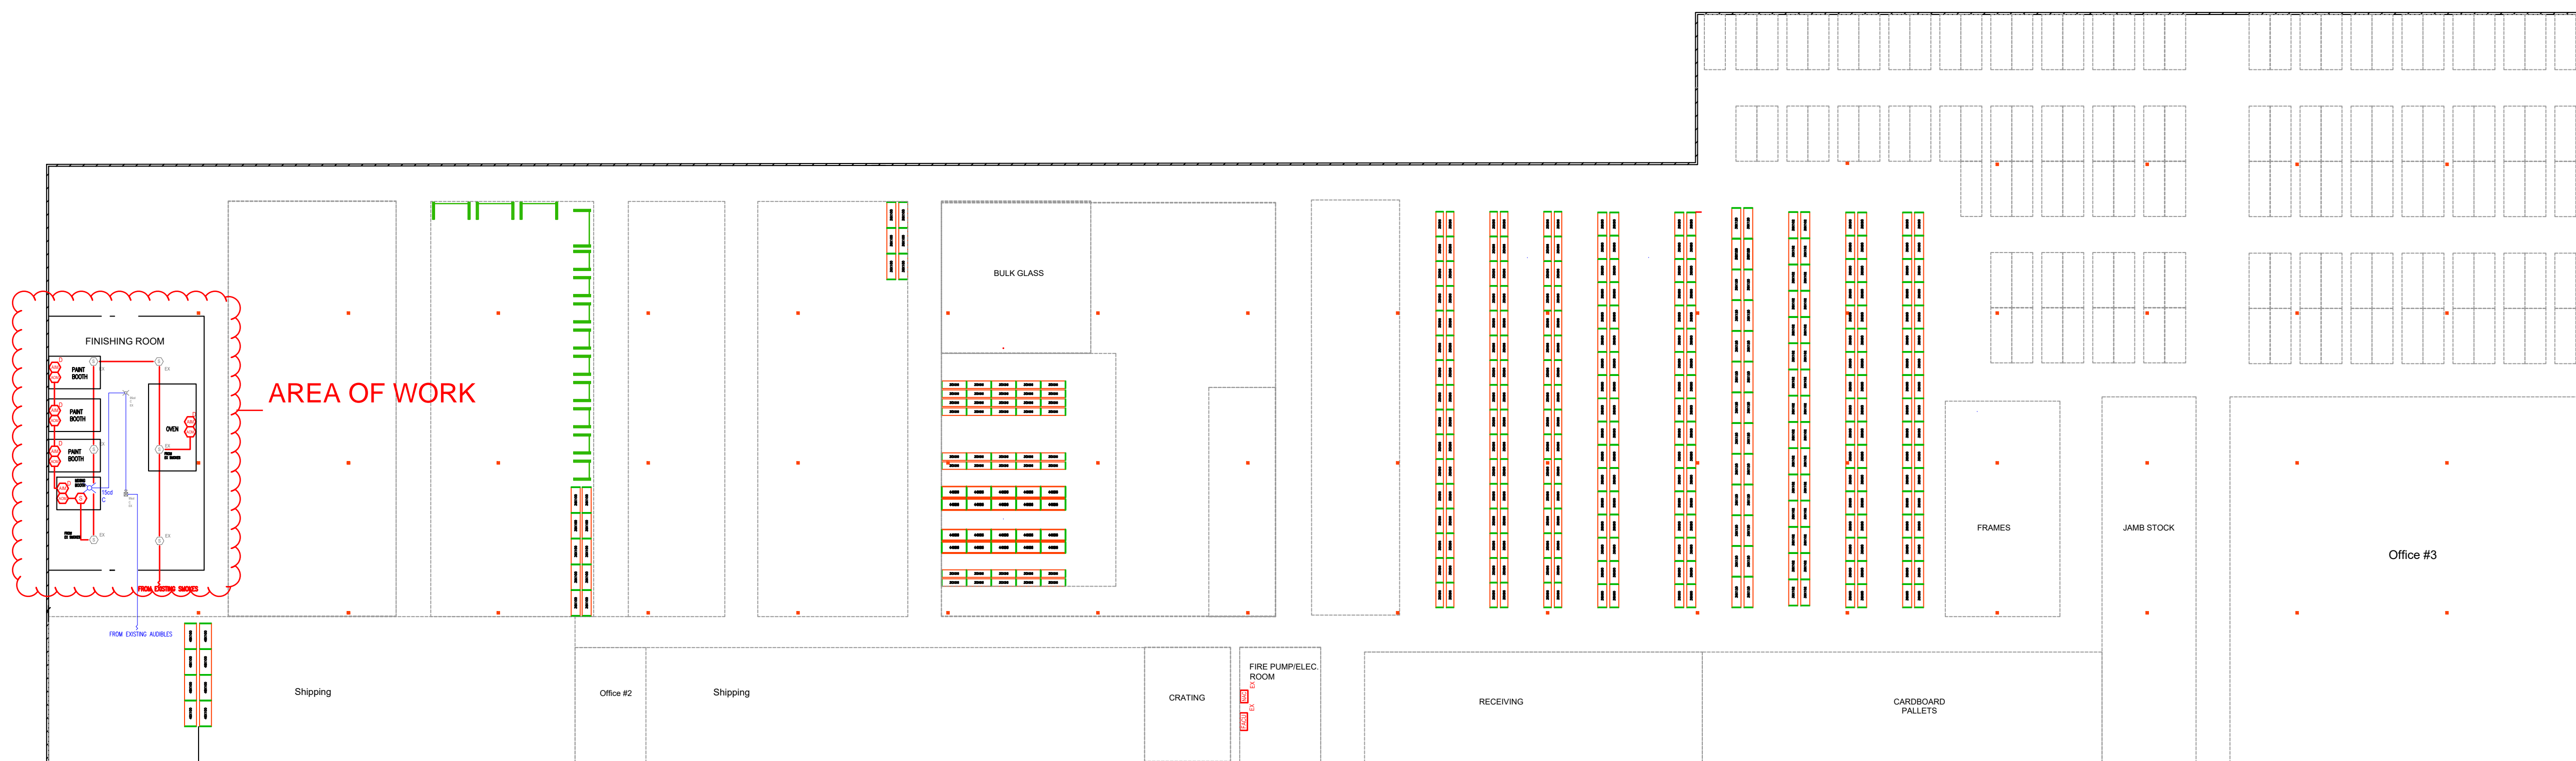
FINISHING ROOM

PAINT BOOTH

PAINT BOOTH

PAINT BOOTH

OVEN

AREA OF WORK

FROM EXISTING SMOKES

FROM EXISTING AUDIBLES

BULK GLASS

FRAMES

JAMB STOCK

Office #3

Shipping

Office #2

Shipping

CRATING

FIRE PUMP/ELEC. ROOM

RECEIVING

CARDBOARD PALLETS